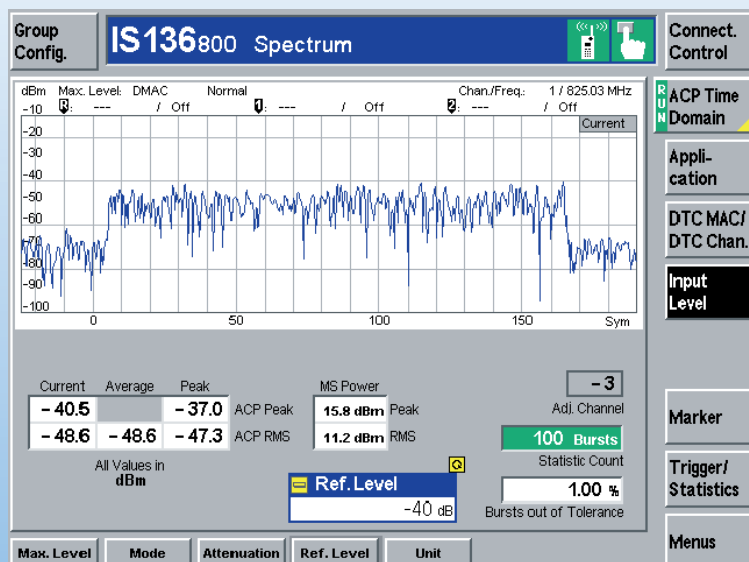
Group Config.

IS136800 Spectrum

Connect. Control

RUN ACP Time Domain

Application

DTC MAC/ DTC Chan.

Input Level

Marker

Trigger/ Statistics

Menus

dBm Max. Level: DMAC Normal Chan./Freq.: 1 / 825.03 MHz

-10 R: --- / Off 1: --- / Off 2: --- / Off

Current

-20
-30
-40
-50
-60
-70
-80
-90
-100

0 50 100 150 Sym

| Current | Average | Peak | |
|---|---|---|---|
| -40.5 | | -37.0 | ACP Peak |
| -48.6 | -48.6 | -47.3 | ACP RMS |

All Values in dBm

MS Power
15.8 dBm Peak
11.2 dBm RMS

-3
Adj. Channel

100 Bursts
Statistic Count

1.00 %
Bursts out of Tolerance

Q

Ref. Level
-40 dB

Max. Level | Mode | Attenuation | Ref. Level | Unit